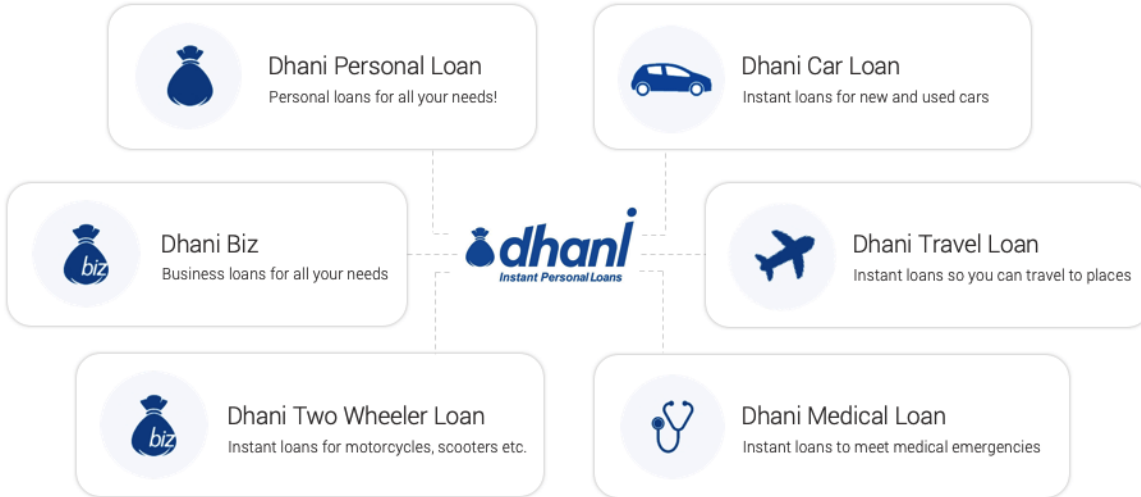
Dhani Personal Loan
Personal loans for all your needs!

Dhani Car Loan
Instant loans for new and used cars

biz
Dhani Biz
Business loans for all your needs

dhani
Instant Personal Loans

Dhani Travel Loan
Instant loans so you can travel to places

biz
Dhani Two Wheeler Loan
Instant loans for motorcycles, scooters etc.

Dhani Medical Loan
Instant loans to meet medical emergencies